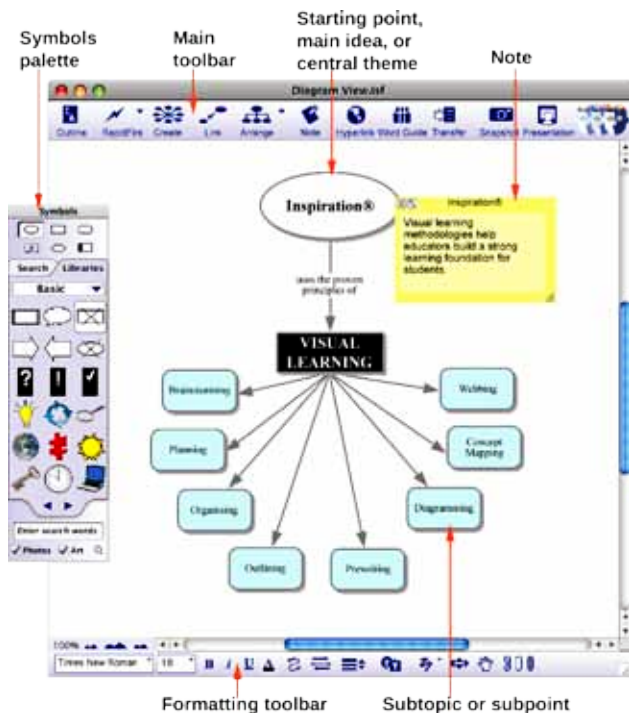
Symbols palette

Main toolbar

Starting point, main idea, or central theme

Note

Diagram View.isf

Outline RapidFire Create Link Arrange Note Hyperlink Word Guide Transfer Snapshot Presentation

Symbols

Search Libraries

Basic

Enter search words

Photos Art

Inspiration®

Inspiration®

Visual learning methodologies help educators build a strong learning foundation for students.

uses the proven principles of

VISUAL LEARNING

Brainstorming

Webbing

Planning

Concept Mapping

Organizing

Diagramming

Outlining

Prewriting

100%

Times New Roman 18

Formatting toolbar

Subtopic or subpoint